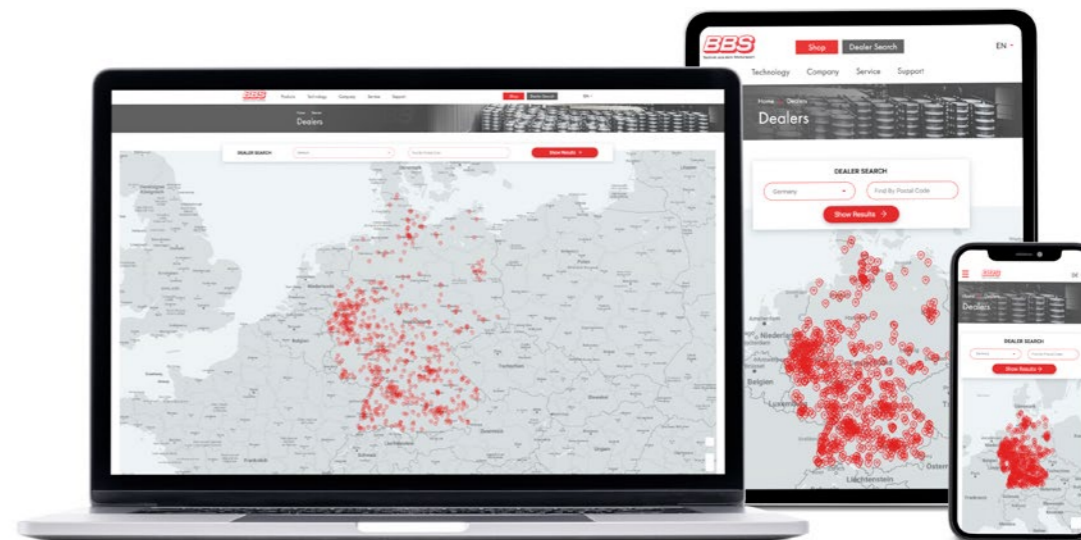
BBS

Products Technology Company Service Support

Shop Dealer Search EN

Dealers

DEALER SEARCH

Show Results

BBS

Shop Dealer Search

EN

Technology Company Service Support

Home Dealers

Dealers

DEALER SEARCH

Germany

Find By Postal Code

Show Results

Amsterdam

Niederlande

Belgien

Luxemburg

Österreich

Liechtenstein

BBS

Dealers

DEALER SEARCH

Germany

Find By Postal Code

Show Results